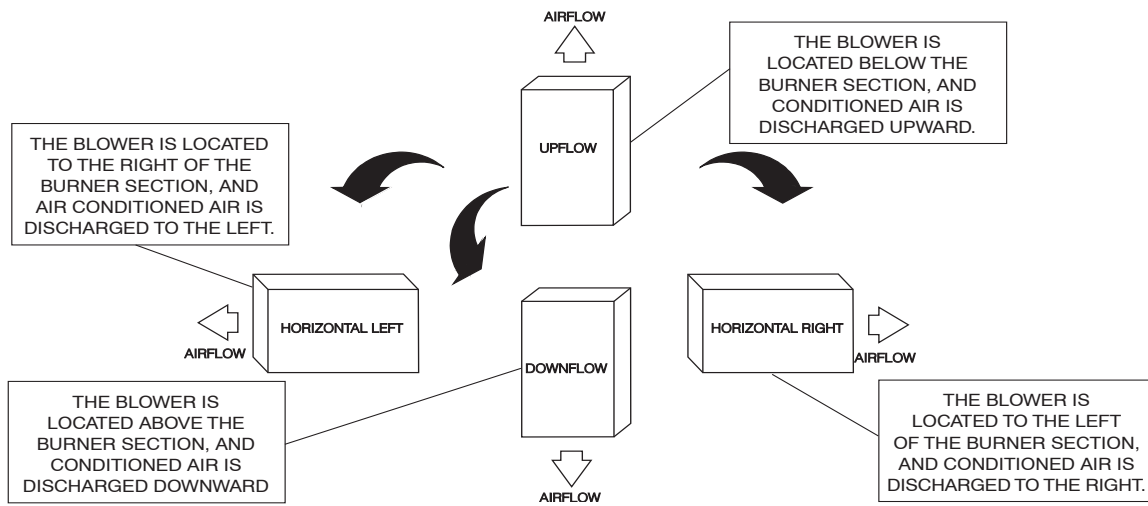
AIRFLOW

THE BLOWER IS LOCATED BELOW THE BURNER SECTION, AND CONDITIONED AIR IS DISCHARGED UPWARD.

UPFLOW

THE BLOWER IS LOCATED TO THE RIGHT OF THE BURNER SECTION, AND AIR CONDITIONED AIR IS DISCHARGED TO THE LEFT.

HORIZONTAL LEFT

AIRFLOW

DOWNFLOW

HORIZONTAL RIGHT

AIRFLOW

THE BLOWER IS LOCATED ABOVE THE BURNER SECTION, AND CONDITIONED AIR IS DISCHARGED DOWNWARD

AIRFLOW

THE BLOWER IS LOCATED TO THE LEFT OF THE BURNER SECTION, AND CONDITIONED AIR IS DISCHARGED TO THE RIGHT.